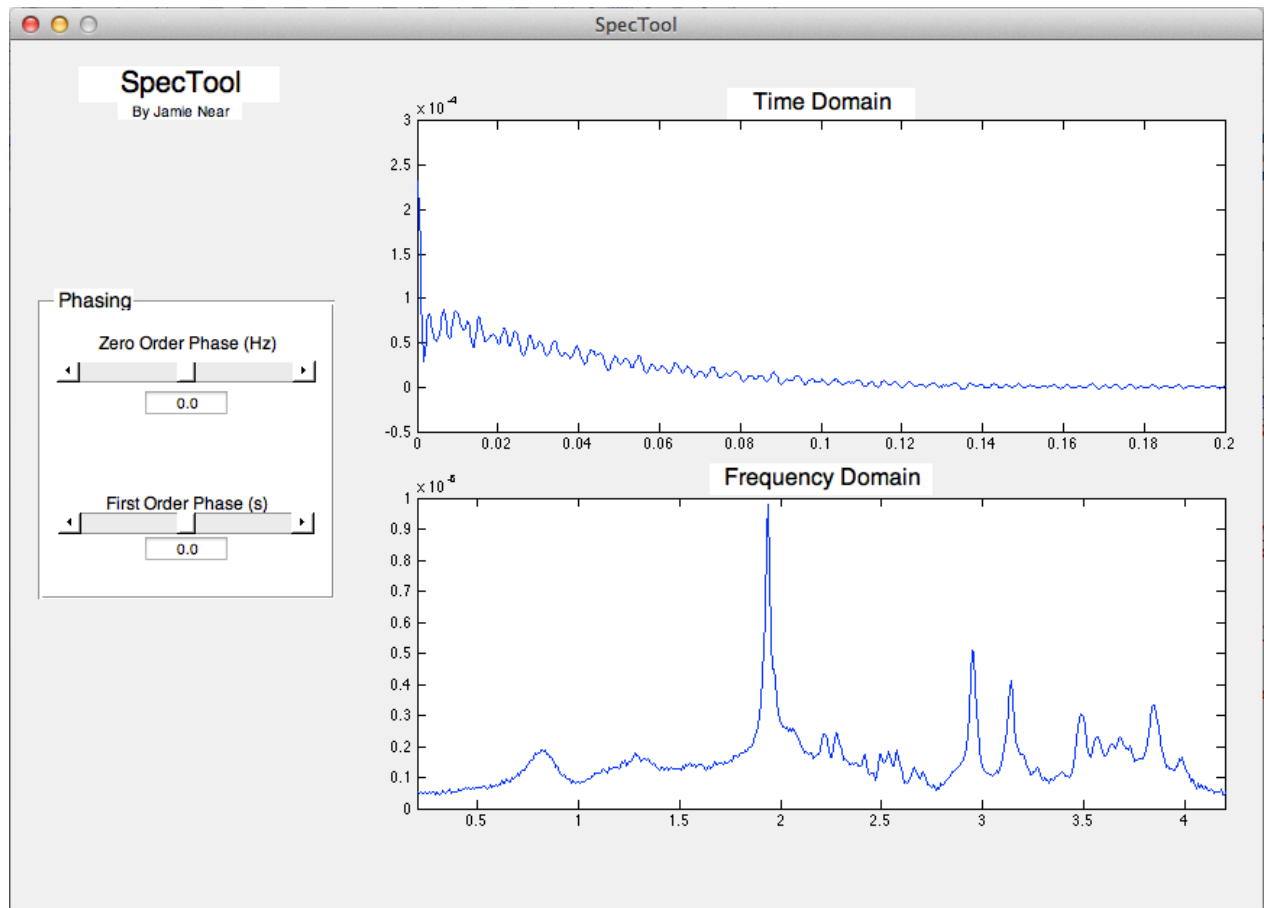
SpecTool

SpecTool
By Jamie Near

Phasing
Zero Order Phase (Hz)
0.0

First Order Phase (s)
0.0

Time Domain
$\times 10^{-4}$
3
2.5
2
1.5
1
0.5
0
-0.5
0 0.02 0.04 0.06 0.08 0.1 0.12 0.14 0.16 0.18 0.2

Frequency Domain
$\times 10^{-5}$
1
0.9
0.8
0.7
0.6
0.5
0.4
0.3
0.2
0.1
0
0.5 1 1.5 2 2.5 3 3.5 4